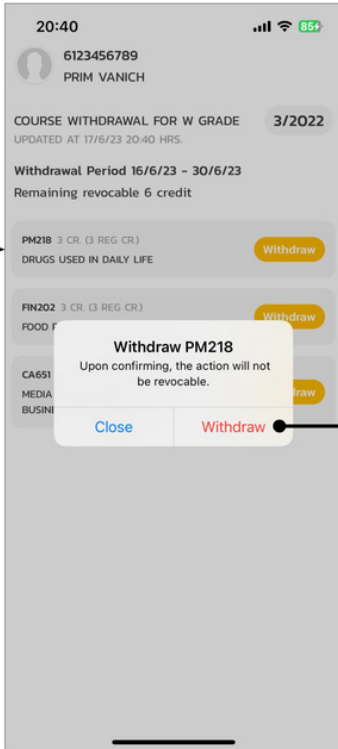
20:40

85+

6123456789
PRIM VANICH

COURSE WITHDRAWAL FOR W GRADE
UPDATED AT 17/6/23 20:40 HRS.

3/2022

Withdrawal Period 16/6/23 - 30/6/23
Remaining revocable 6 credit

PM218 3 CR. (3 REG CR.)
DRUGS USED IN DAILY LIFE
Withdraw

FIN202 3 CR. (3 REG CR.)
FOOD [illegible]
Withdraw

CA651
MEDIA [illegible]
BUSINE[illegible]
Withdraw

Withdraw PM218
Upon confirming, the action will not be revocable.

Close
Withdraw